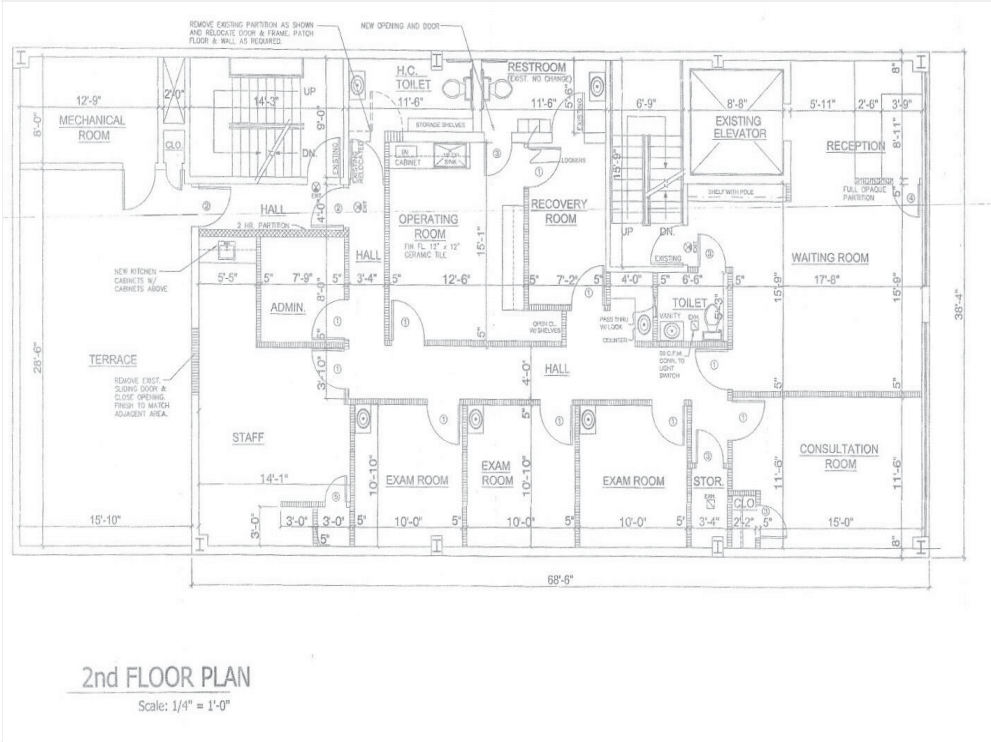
REMOVE EXISTING PARTITION AS SHOWN AND RELOCATE DOOR & FRAME. PATCH FLOOR & WALL AS REQUIRED.

NEW OPENING AND DOOR

12'-9"
6'-0"
MECHANICAL ROOM
2'-0"
14'-3"
UP
DN.
CLO.
H.C. TOILET
11'-6"
9'-0"
RESTROOM
(EXIST. NO CHANGE)
11'-6"
5'-6"
STORAGE SHELVES
6'-9"
EXISTING ELEVATOR
8'-8"
5'-11"
2'-6"
3'-9"
8"
8'-11"
RECEPTION
LOCKERS
SHELF WITH POLE
FULL OPAQUE PARTITION
HALL
2 HR. PARTITION
4'-0"
OPERATING ROOM
FIN. FL. 12" x 12" CERAMIC TILE
15'-1"
RECOVERY ROOM
15'-9"
UP
DN.
EXISTING
WAITING ROOM
17'-8"
NEW KITCHEN CABINETS W/ CABINETS ABOVE
5'-5"
5"
7'-9"
5"
3'-4"
5"
12'-6"
5"
7'-2"
5"
4'-0"
5"
6'-6"
5"
15'-9"
15'-9"
38'-4"
HALL
8'-0"
ADMIN.
TOILET
5'-3"
VANITY
PASS THRU W/ LOCK
COUNTER
OPEN CL. W/ SHELVES
50 C.F.M. CONN. TO LIGHT SWITCH
28'-6"
TERRACE
REMOVE EXIST. SLIDING DOOR & CLOSE OPENING. FINISH TO MATCH ADJACENT AREA.
3'-10"
4'-0"
HALL
5"
5"
STAFF
CONSULTATION ROOM
14'-1"
10'-10"
EXAM ROOM
EXAM ROOM
10'-10"
EXAM ROOM
STOR.
11'-6"
11'-6"
CLO.
15'-10"
3'-0"
3'-0"
3'-0"
5"
5"
10'-0"
5"
10'-0"
5"
10'-0"
5'
3'-4"
2'-2"
5"
15'-0"
8"
68'-6"

2nd FLOOR PLAN
Scale: 1/4" = 1'-0"